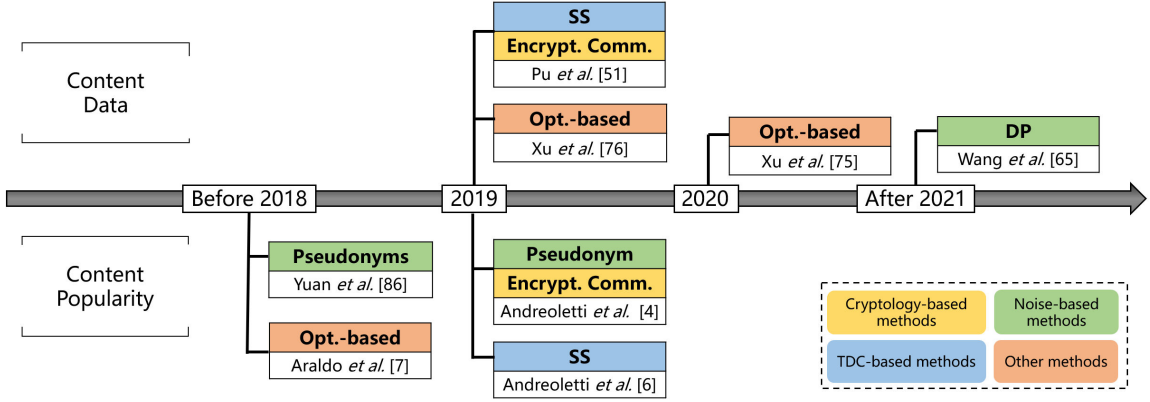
Content Data

Content Popularity

SS
Encrypt. Comm.
Pu *et al.* [51]

Opt.-based
Xu *et al.* [76]

Opt.-based
Xu *et al.* [75]

DP
Wang *et al.* [65]

Before 2018

2019

2020

After 2021

Pseudonyms
Yuan *et al.* [86]

Opt.-based
Araldo *et al.* [7]

Pseudonym
Encrypt. Comm.
Andreoletti *et al.* [4]

SS
Andreoletti *et al.* [6]

Cryptology-based methods

Noise-based methods

TDC-based methods

Other methods